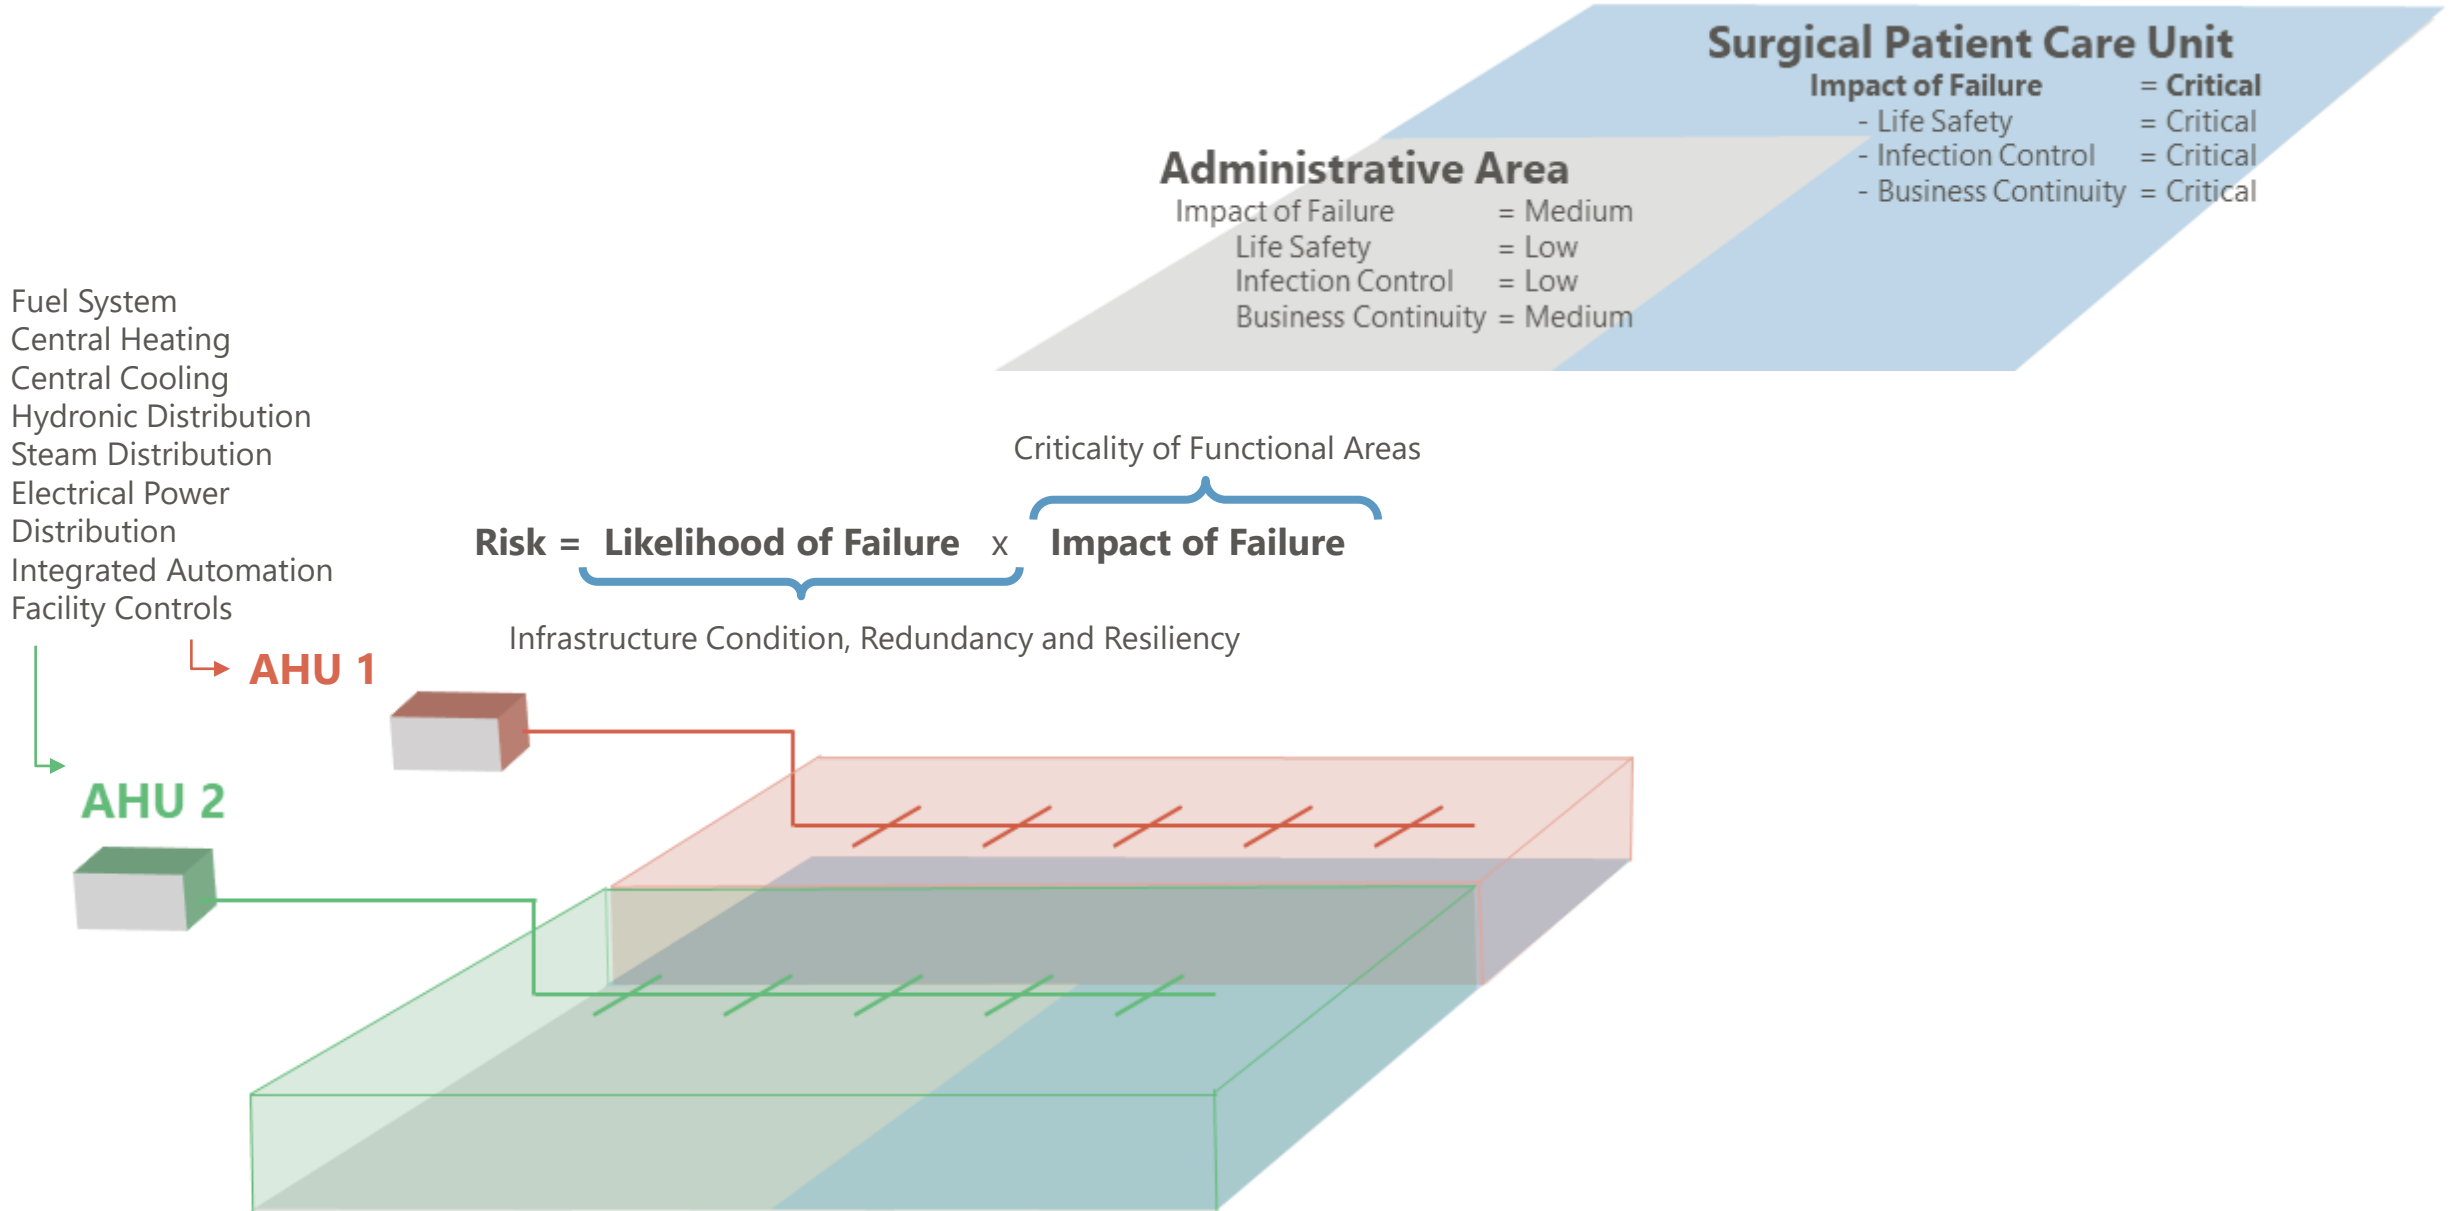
Surgical Patient Care Unit
Impact of Failure = Critical
- Life Safety = Critical
- Infection Control = Critical
- Business Continuity = Critical

Administrative Area
Impact of Failure = Medium
Life Safety = Low
Infection Control = Low
Business Continuity = Medium

Fuel System
Central Heating
Central Cooling
Hydronic Distribution
Steam Distribution
Electrical Power Distribution
Integrated Automation
Facility Controls

Criticality of Functional Areas

Risk = Likelihood of Failure x Impact of Failure

Infrastructure Condition, Redundancy and Resiliency

AHU 1

AHU 2